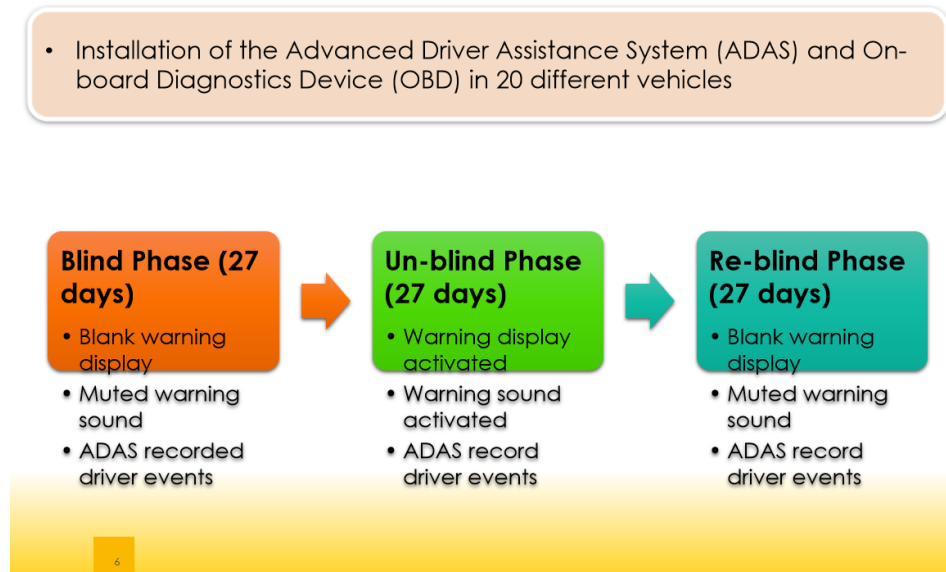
• Installation of the Advanced Driver Assistance System (ADAS) and Onboard Diagnostics Device (OBD) in 20 different vehicles

Blind Phase (27 days)

• Blank warning display
• Muted warning sound
• ADAS recorded driver events

Un-blind Phase (27 days)

• Warning display activated
• Warning sound activated
• ADAS record driver events

Re-blind Phase (27 days)

• Blank warning display
• Muted warning sound
• ADAS record driver events

6